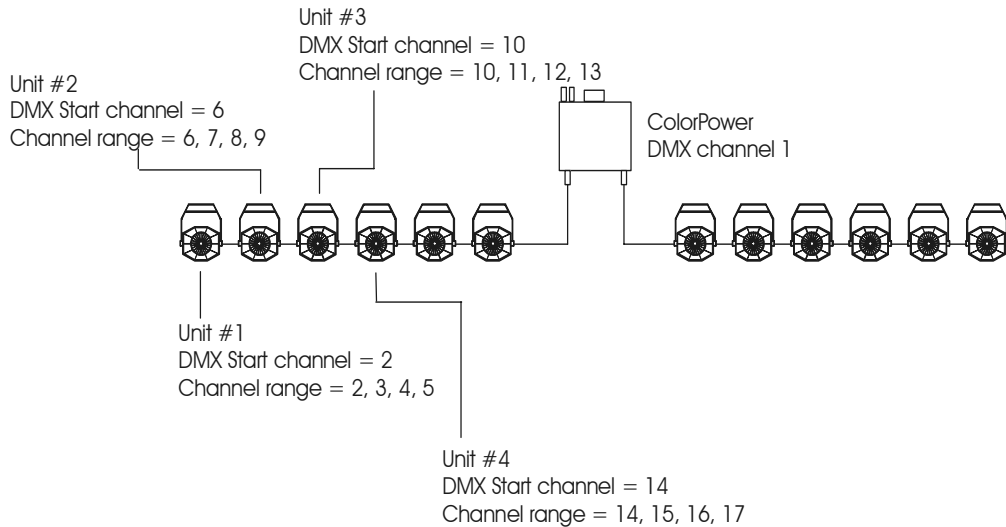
Unit #3
DMX Start channel = 10
Channel range = 10, 11, 12, 13

Unit #2
DMX Start channel = 6
Channel range = 6, 7, 8, 9

ColorPower
DMX channel 1

Unit #1
DMX Start channel = 2
Channel range = 2, 3, 4, 5

Unit #4
DMX Start channel = 14
Channel range = 14, 15, 16, 17